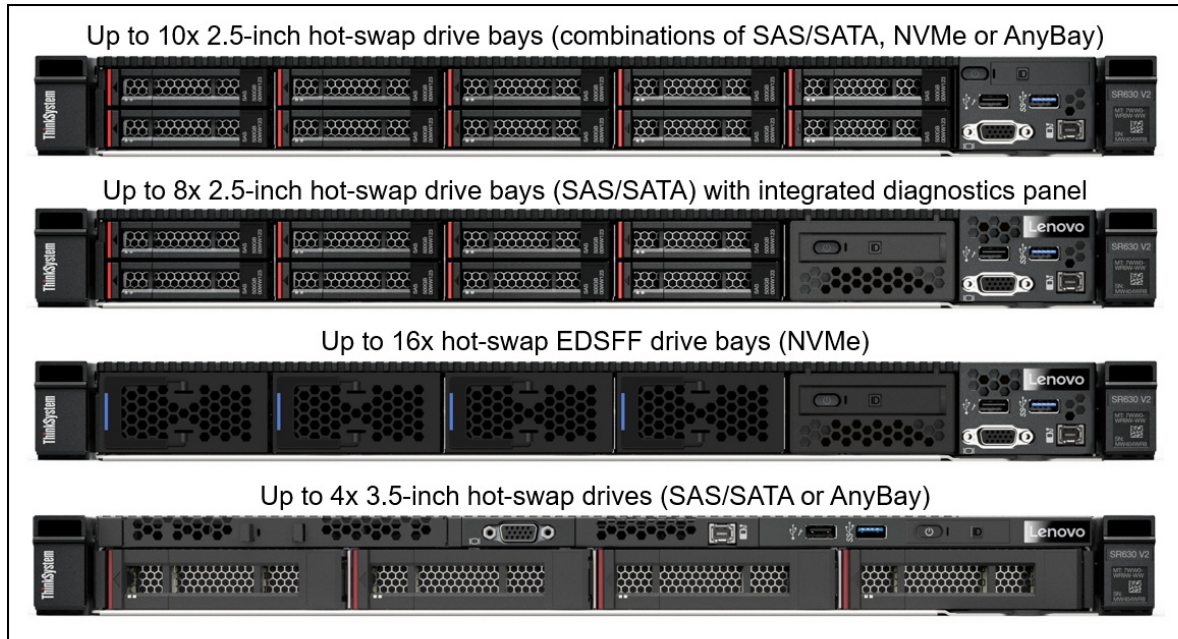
Up to 10x 2.5-inch hot-swap drive bays (combinations of SAS/SATA, NVMe or AnyBay)

ThinkSystem

SR630 V2

Up to 8x 2.5-inch hot-swap drive bays (SAS/SATA) with integrated diagnostics panel

ThinkSystem

Lenovo

SR630 V2

Up to 16x hot-swap EDSFF drive bays (NVMe)

ThinkSystem

Lenovo

SR630 V2

Up to 4x 3.5-inch hot-swap drives (SAS/SATA or AnyBay)

ThinkSystem

Lenovo

SR630 V2